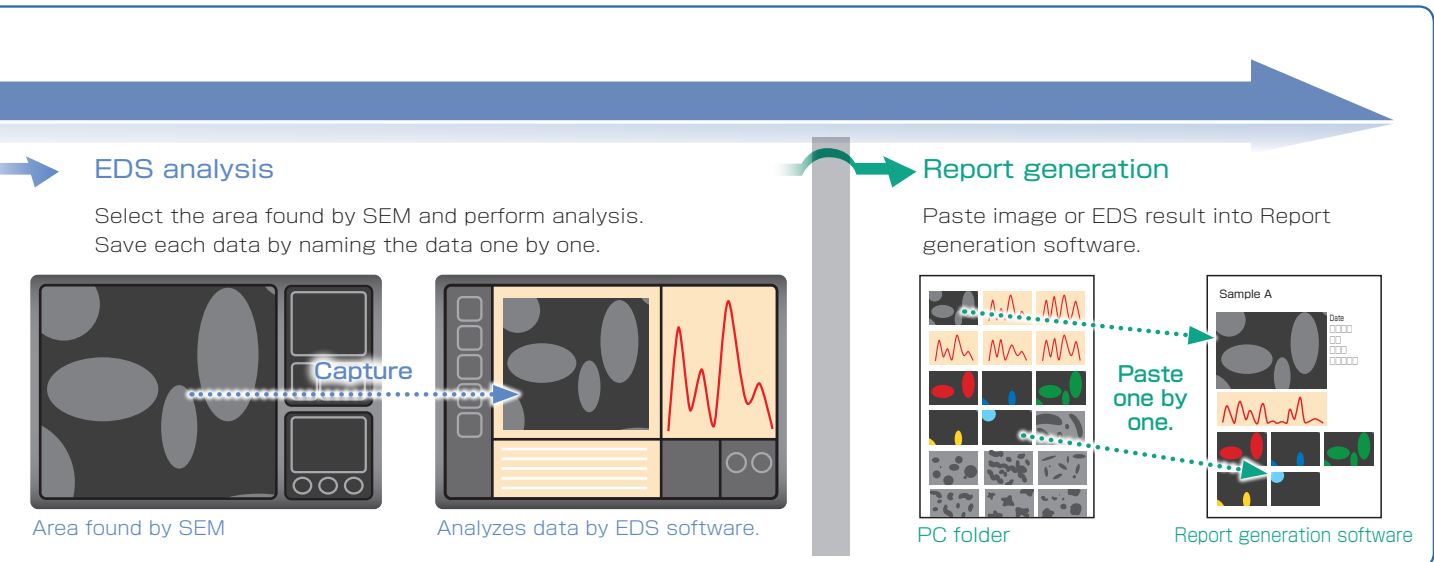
EDS analysis

Select the area found by SEM and perform analysis. Save each data by naming the data one by one.

Capture

Area found by SEM

Analyzes data by EDS software.

Report generation

Paste image or EDS result into Report generation software.

Sample A

Date

Paste one by one.

PC folder

Report generation software